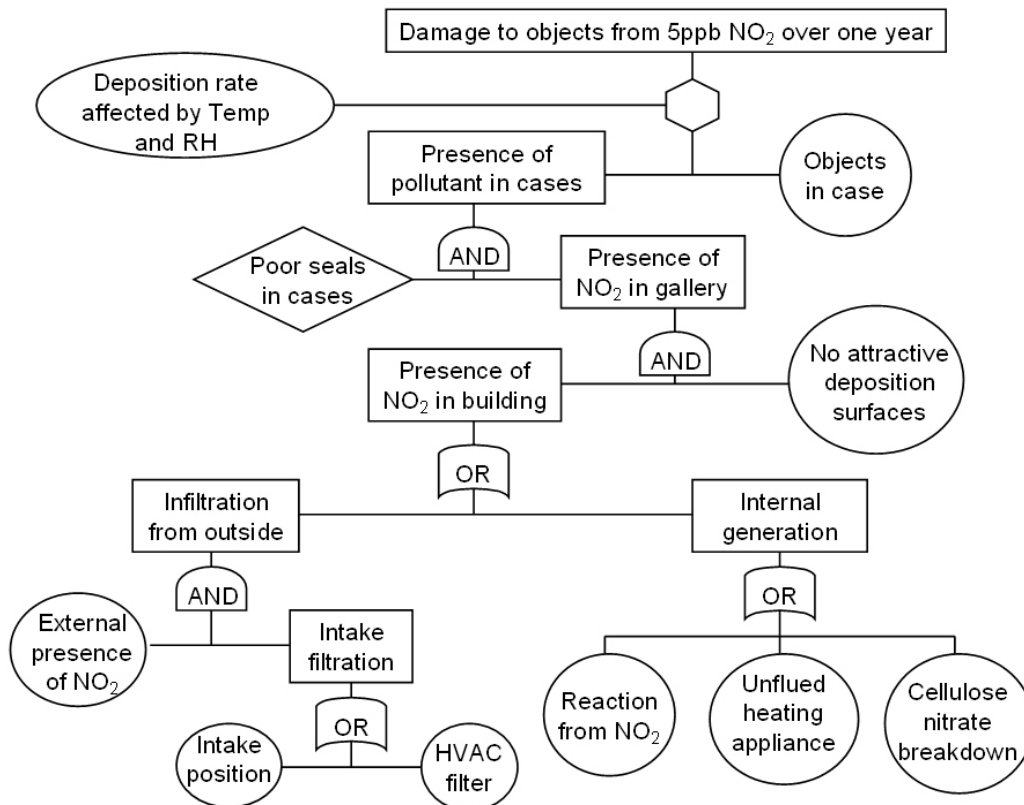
Damage to objects from 5ppb $NO_2$ over one year

Deposition rate affected by Temp and RH

Presence of pollutant in cases

Objects in case

AND

Poor seals in cases

Presence of $NO_2$ in gallery

AND

Presence of $NO_2$ in building

No attractive deposition surfaces

OR

Infiltration from outside

Internal generation

AND

External presence of $NO_2$

Intake filtration

OR

Intake position

HVAC filter

OR

Reaction from $NO_2$

Unflued heating appliance

Cellulose nitrate breakdown